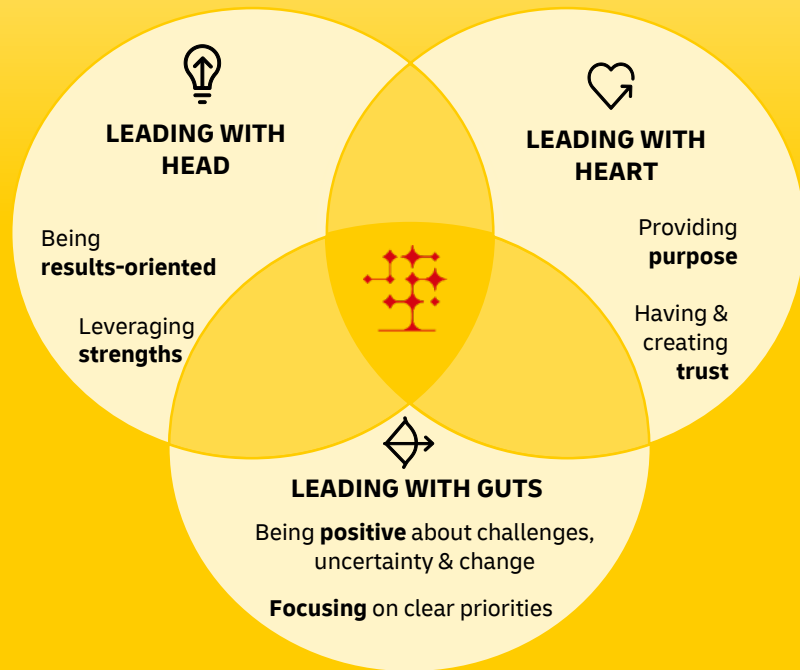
LEADING WITH HEAD

Being **results-oriented**

Leveraging **strengths**

LEADING WITH HEART

Providing **purpose**

Having & creating **trust**

LEADING WITH GUTS

Being **positive** about challenges, uncertainty & change

**Focusing** on clear priorities